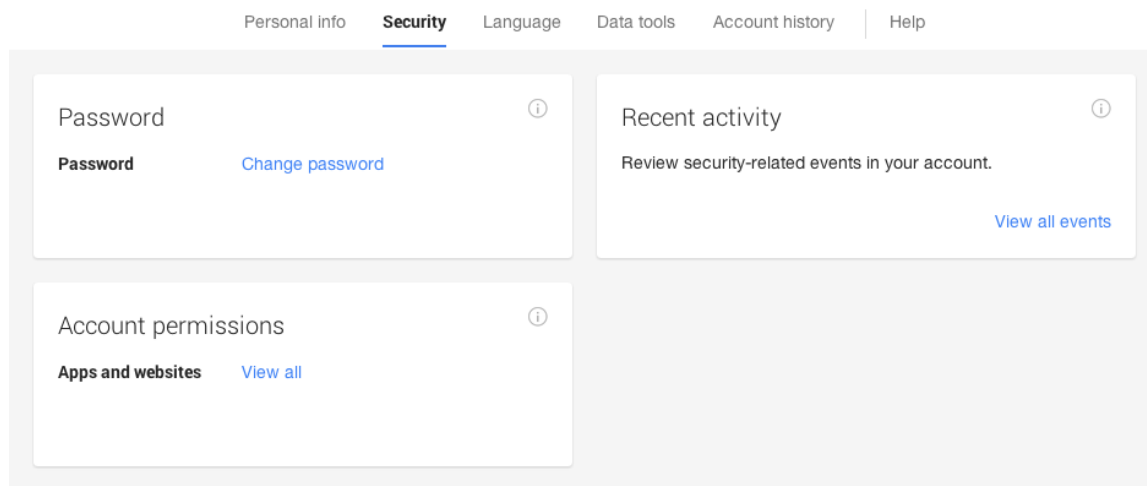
Personal info Security Language Data tools Account history Help

Password

Password Change password

Recent activity

Review security-related events in your account.

View all events

Account permissions

Apps and websites View all